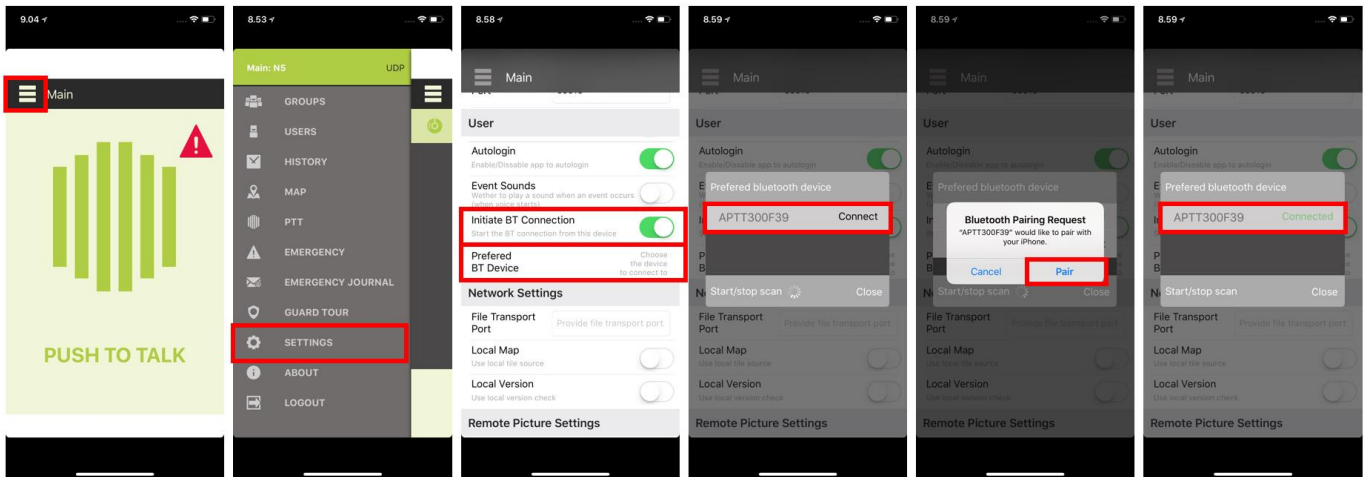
9.04

Main

PUSH TO TALK

8.53

Main: N5

UDP

GROUPS

USERS

HISTORY

MAP

PTT

EMERGENCY

EMERGENCY JOURNAL

GUARD TOUR

SETTINGS

ABOUT

LOGOUT

8.58

Main

Port

User

Autologin
Enable/Dissable app to autologin

Event Sounds
Wether to play a sound when an event occurs (when voice starts)

Initiate BT Connection
Start the BT connection from this device

Prefered BT Device
Choose the device to connect to

Network Settings

File Transport Port
Provide file transport port

Local Map
Use local tile source

Local Version
Use local version check

Remote Picture Settings

8.59

Main

User

Autologin
Enable/Dissable app to autologin

Prefered bluetooth device

APTT300F39 Connect

Start/stop scan

Close

File Transport Port
Provide file transport port

Local Map
Use local tile source

Local Version
Use local version check

Remote Picture Settings

8.59

Main

User

Autologin
Enable/Dissable app to autologin

Prefered bluetooth device

Bluetooth Pairing Request
"APTT300F39" would like to pair with your iPhone.

Cancel

Pair

Start/stop scan

Close

File Transport Port
Provide file transport port

Local Map
Use local tile source

Local Version
Use local version check

Remote Picture Settings

8.59

Main

User

Autologin
Enable/Dissable app to autologin

Prefered bluetooth device

APTT300F39 Connected

Start/stop scan

Close

File Transport Port
Provide file transport port

Local Map
Use local tile source

Local Version
Use local version check

Remote Picture Settings